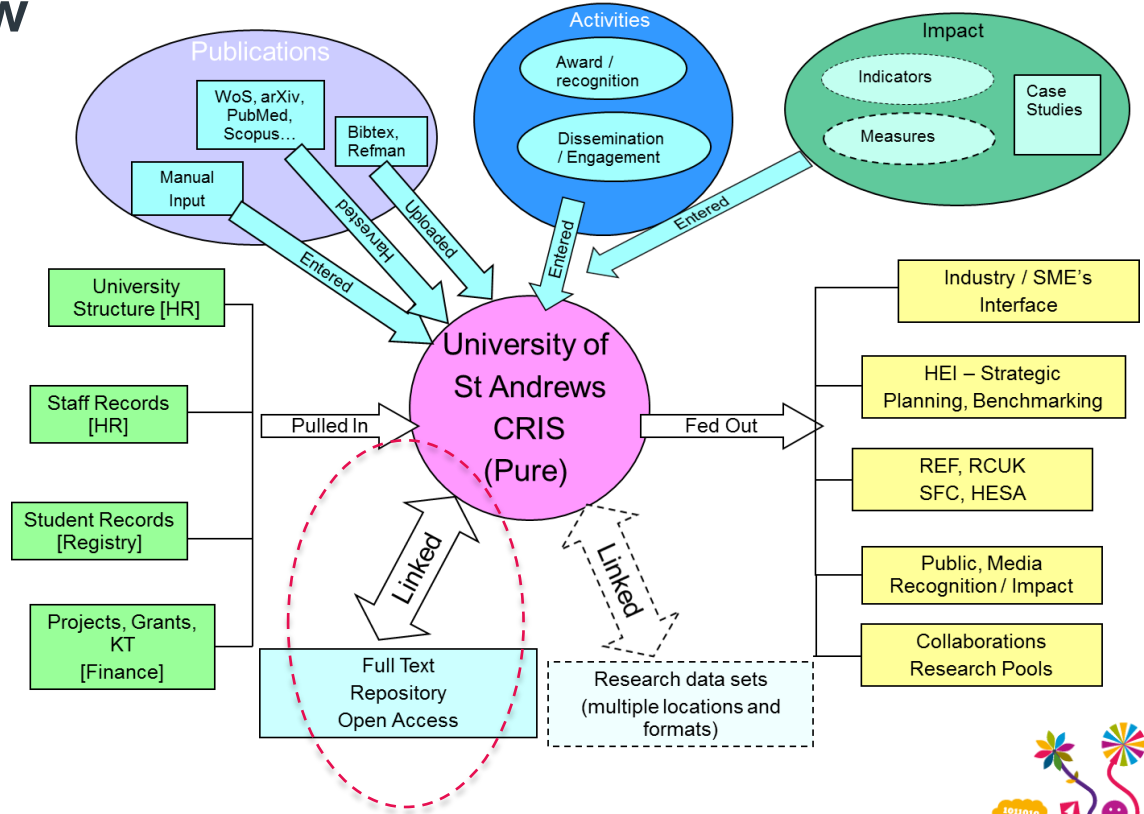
w

Publications

WoS, arXiv, PubMed, Scopus…

Bibtex, Refman

Manual Input

Harvested

Uploaded

Entered

Activities

Award / recognition

Dissemination / Engagement

Entered

Impact

Indicators

Measures

Case Studies

Entered

University Structure [HR]

Staff Records [HR]

Student Records [Registry]

Projects, Grants, KT [Finance]

Pulled In

University of St Andrews CRIS (Pure)

Fed Out

Industry / SME's Interface

HEI – Strategic Planning, Benchmarking

REF, RCUK SFC, HESA

Public, Media Recognition / Impact

Collaborations Research Pools

Linked

Linked

Full Text Repository Open Access

Research data sets (multiple locations and formats)